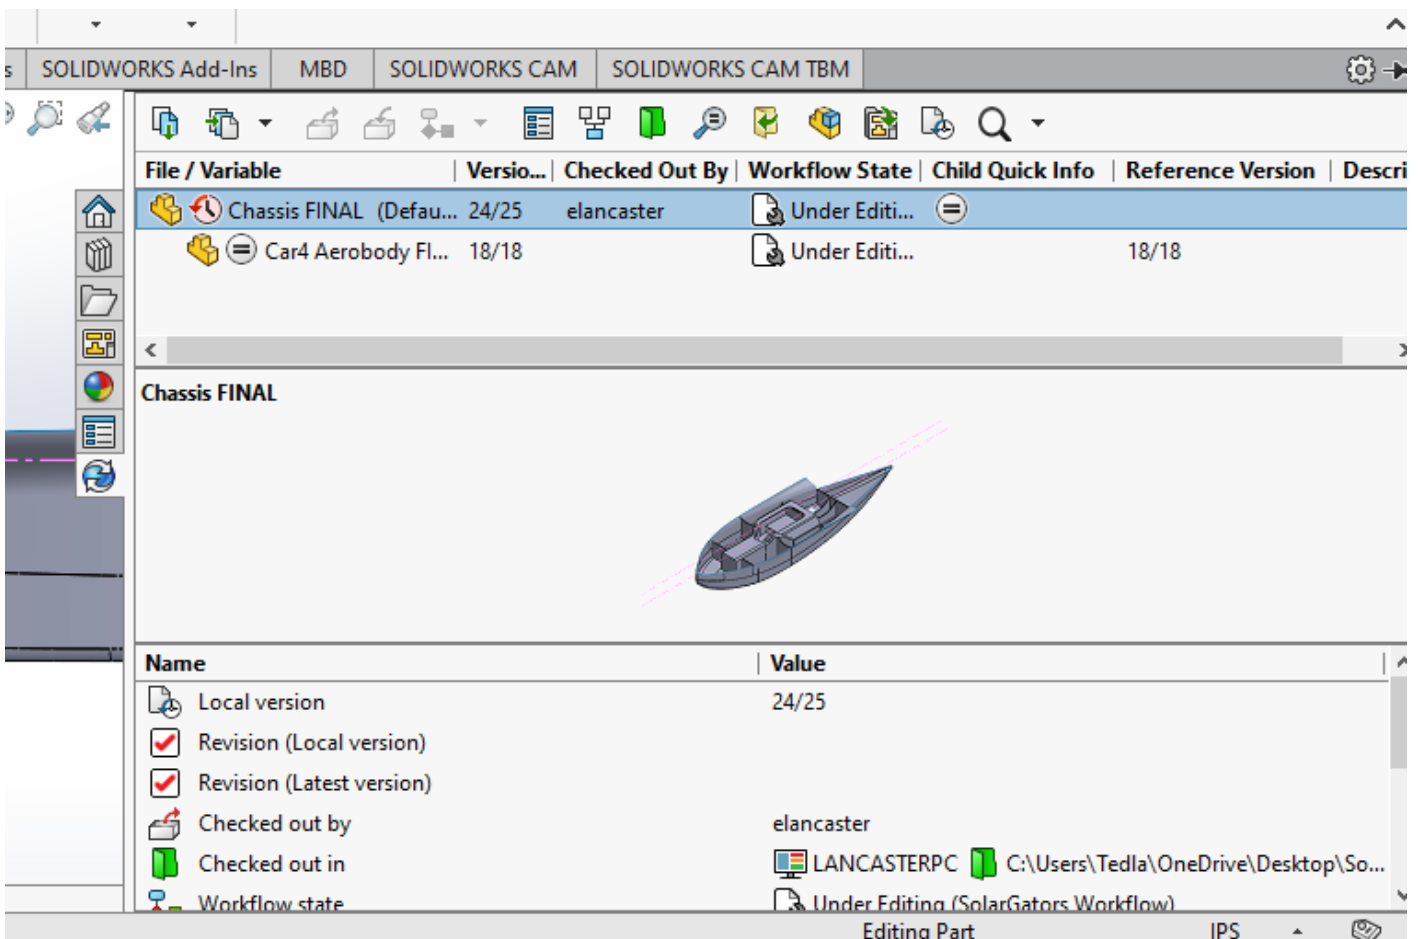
s | SOLIDWORKS Add-Ins | MBD | SOLIDWORKS CAM | SOLIDWORKS CAM TBM

| File / Variable | Versio... | Checked Out By | Workflow State | Child Quick Info | Reference Version | Descri |
|---|---|---|---|---|---|---|
| Chassis FINAL (Defau... | 24/25 | elancaster | Under Editi... | | | |
| Car4 Aerobody Fl... | 18/18 | | Under Editi... | | 18/18 | |

Chassis FINAL

| Name | Value |
|---|---|
| Local version | 24/25 |
| Revision (Local version) | |
| Revision (Latest version) | |
| Checked out by | elancaster |
| Checked out in | LANCASTERPC C:\Users\Tedla\OneDrive\Desktop\So... |
| Workflow state | Under Editing (SolarGators Workflow) |

Editing Part IPS